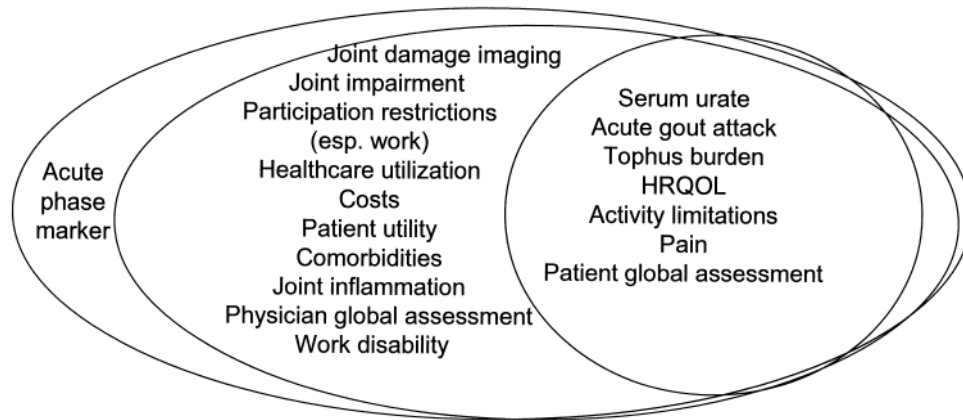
Acute phase marker

Joint damage imaging
Joint impairment
Participation restrictions (esp. work)
Healthcare utilization
Costs
Patient utility
Comorbidities
Joint inflammation
Physician global assessment
Work disability

Serum urate
Acute gout attack
Tophus burden
HRQOL
Activity limitations
Pain
Patient global assessment